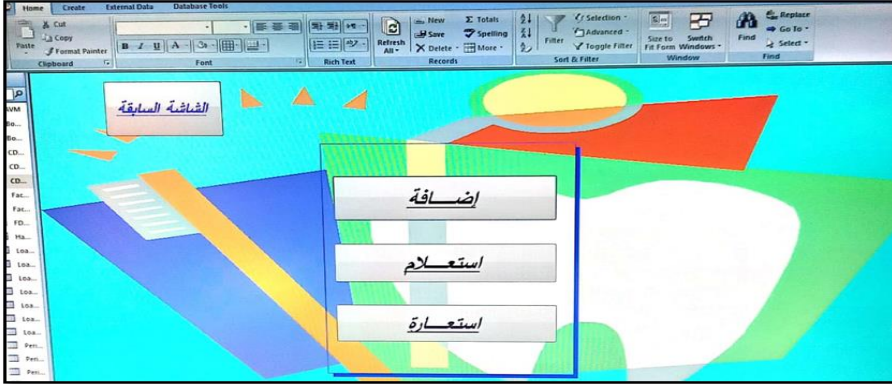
Home Create External Data Database Tools

Cut
Copy
Paste
Format Painter
Clipboard

Font

Rich Text

Refresh All
New
Save
Delete
Totals
Spelling
More
Records

Filter
Selection
Advanced
Toggle Filter
Sort & Filter

Size to Fit Form
Switch Windows
Window

Find
Replace
Go To
Select
Find

AVM
Bo...
Bo...
CD...
CD...
CD...
Fac...
Fac...
FD...
Ha...
Loa...
Loa...
Loa...
Loa...
Loa...
Loa...
Loa...
Per...
Per...
Peri...

الشاشة السابقة

إضـــافة

استعـــلام

استعـــارة